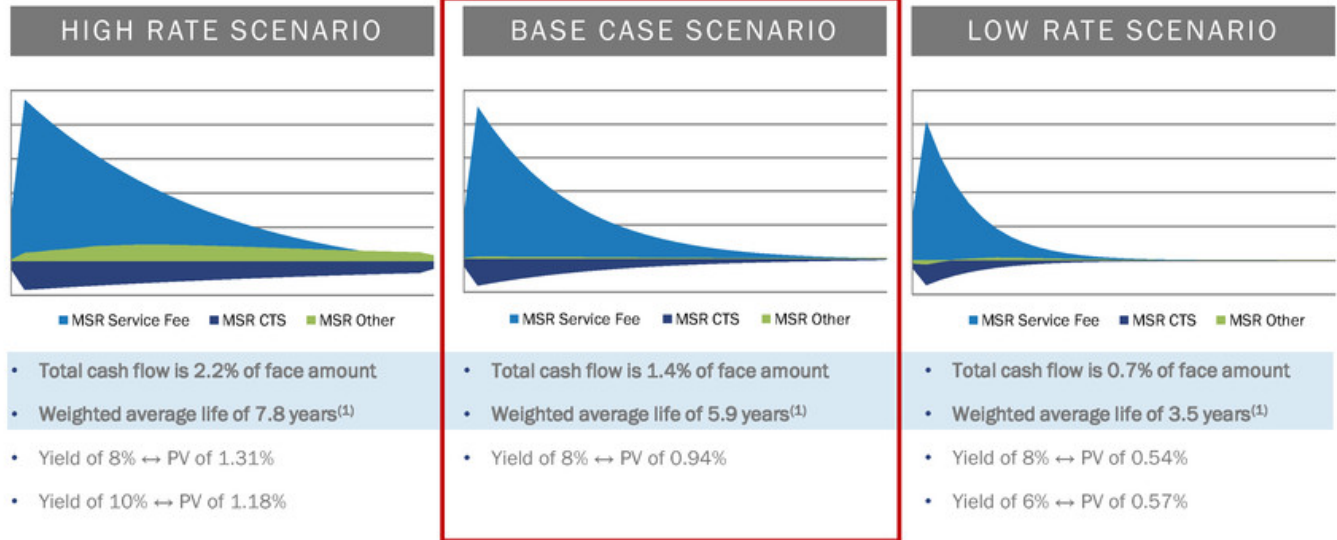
HIGH RATE SCENARIO

MSR Service Fee MSR CTS MSR Other

- Total cash flow is 2.2% of face amount
- Weighted average life of 7.8 years$^{(1)}$
- Yield of 8% $\leftrightarrow$ PV of 1.31%
- Yield of 10% $\leftrightarrow$ PV of 1.18%

BASE CASE SCENARIO

MSR Service Fee MSR CTS MSR Other

- Total cash flow is 1.4% of face amount
- Weighted average life of 5.9 years$^{(1)}$
- Yield of 8% $\leftrightarrow$ PV of 0.94%

LOW RATE SCENARIO

MSR Service Fee MSR CTS MSR Other

- Total cash flow is 0.7% of face amount
- Weighted average life of 3.5 years$^{(1)}$
- Yield of 8% $\leftrightarrow$ PV of 0.54%
- Yield of 6% $\leftrightarrow$ PV of 0.57%